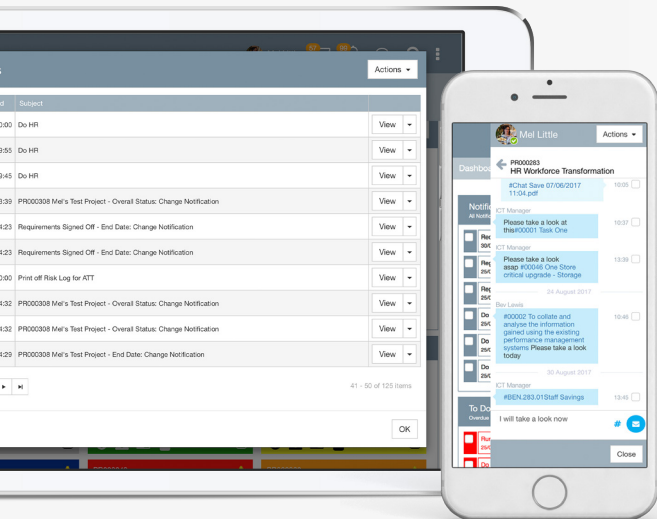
s

Actions ▾

| d | Subject | |
|---|---|---|
| :00 | Do HR | View ▾ |
| :55 | Do HR | View ▾ |
| :45 | Do HR | View ▾ |
| :39 | PR000308 Mel's Test Project - Overall Status: Change Notification | View ▾ |
| :23 | Requirements Signed Off - End Date: Change Notification | View ▾ |
| :23 | Requirements Signed Off - End Date: Change Notification | View ▾ |
| :00 | Print off Risk Log for ATT | View ▾ |
| :32 | PR000308 Mel's Test Project - Overall Status: Change Notification | View ▾ |
| :32 | PR000308 Mel's Test Project - Overall Status: Change Notification | View ▾ |
| :29 | PR000308 Mel's Test Project - End Date: Change Notification | View ▾ |

41 - 50 of 125 items

OK

Mel Little

Actions ▾

PR000283
HR Workforce Transformation

#Chat Save 07/06/2017 11:04.pdf 10:05

ICT Manager
Please take a look at this#00001 Task One 10:37

ICT Manager
Please take a look asap #00046 One Store critical upgrade - Storage 13:39

24 August 2017

Bev Lewis
#00002 To collate and analyse the information gained using the existing performance management systems Please take a look today 10:46

30 August 2017

ICT Manager
#BEN.283.01Staff Savings 13:46

I will take a look now

Close

Dashbo

Notific
All Notific

To Do
Overdue